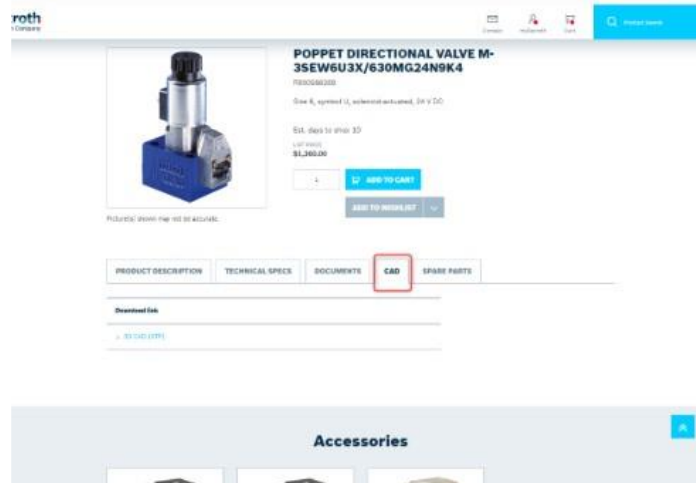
roth
Company

Contact
myExroth
Cart
Product Search

POPPET DIRECTIONAL VALVE M-3SEW6U3X/630MG24N9K4

R900566200

Size 6, symbol U, solenoid actuated, 24 V DC

Est. days to ship: 10

LIST PRICE
$1,360.00

1

ADD TO CART

ADD TO WISHLIST

Pictorial shown may not be accurate.

PRODUCT DESCRIPTION
TECHNICAL SPECS
DOCUMENTS
CAD
SPARE PARTS

Download link

3D CAD (STP)

Accessories